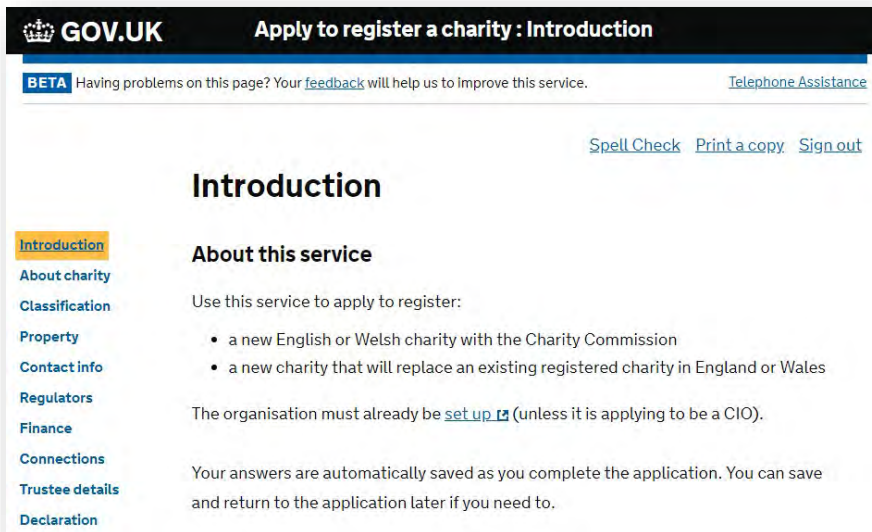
GOV.UK Apply to register a charity : Introduction

BETA Having problems on this page? Your feedback will help us to improve this service.

Telephone Assistance

Spell Check Print a copy Sign out

Introduction

Introduction
About charity
Classification
Property
Contact info
Regulators
Finance
Connections
Trustee details
Declaration

About this service

Use this service to apply to register:

- a new English or Welsh charity with the Charity Commission
- a new charity that will replace an existing registered charity in England or Wales

The organisation must already be set up (unless it is applying to be a CIO).

Your answers are automatically saved as you complete the application. You can save and return to the application later if you need to.